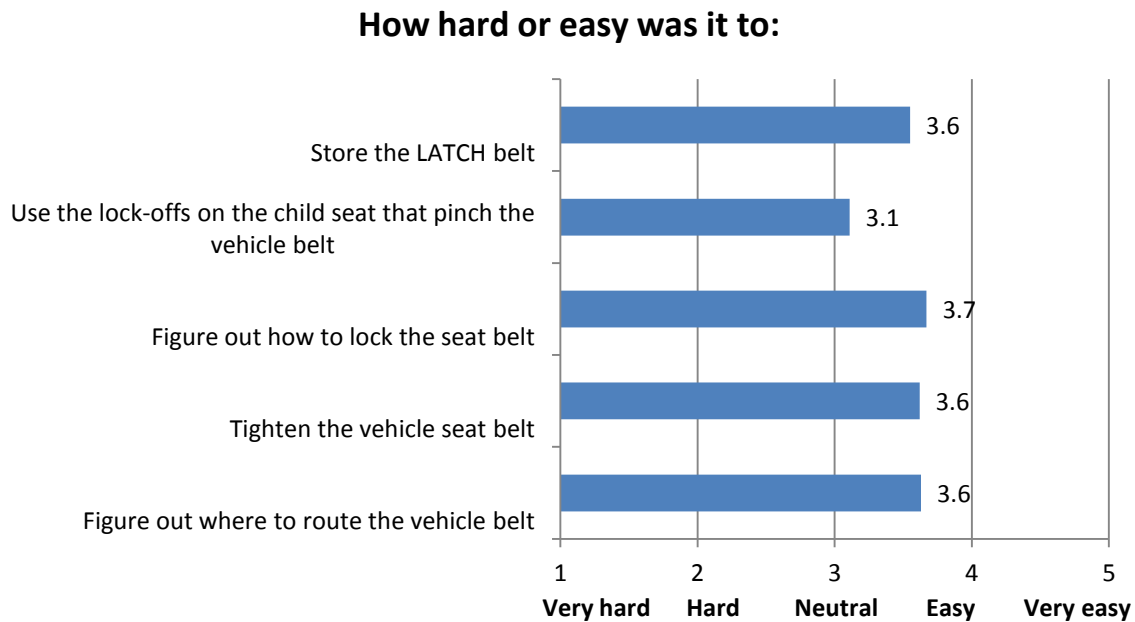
How hard or easy was it to:

Store the LATCH belt
3.6

Use the lock-offs on the child seat that pinch the vehicle belt
3.1

Figure out how to lock the seat belt
3.7

Tighten the vehicle seat belt
3.6

Figure out where to route the vehicle belt
3.6

1 Very hard
2 Hard
3 Neutral
4 Easy
5 Very easy